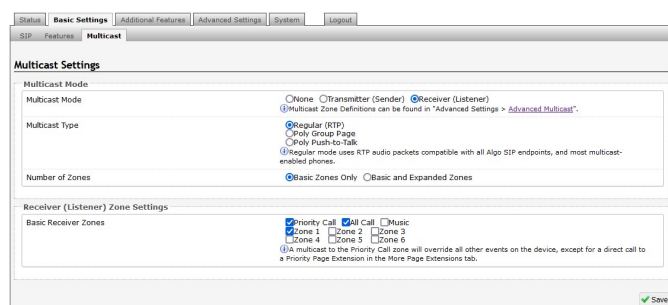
Status | Basic Settings | Additional Features | Advanced Settings | System | Logout

SIP | Features | Multicast

Multicast Settings

Multicast Mode

| | |
|---|---|
| Multicast Mode | None Transmitter (Sender) Receiver (Listener)<br>Multicast Zone Definitions can be found in "Advanced Settings > Advanced Multicast". |
| Multicast Type | Regular (RTP)<br>Poly Group Page<br>Poly Push-to-Talk<br>Regular mode uses RTP audio packets compatible with all Algo SIP endpoints, and most multicast-enabled phones. |
| Number of Zones | Basic Zones Only Basic and Expanded Zones |

Receiver (Listener) Zone Settings

| | |
|---|---|
| Basic Receiver Zones | Priority Call All Call Music<br>Zone 1 Zone 2 Zone 3<br>Zone 4 Zone 5 Zone 6<br>A multicast to the Priority Call zone will override all other events on the device, except for a direct call to a Priority Page Extension in the More Page Extensions tab. |

Save